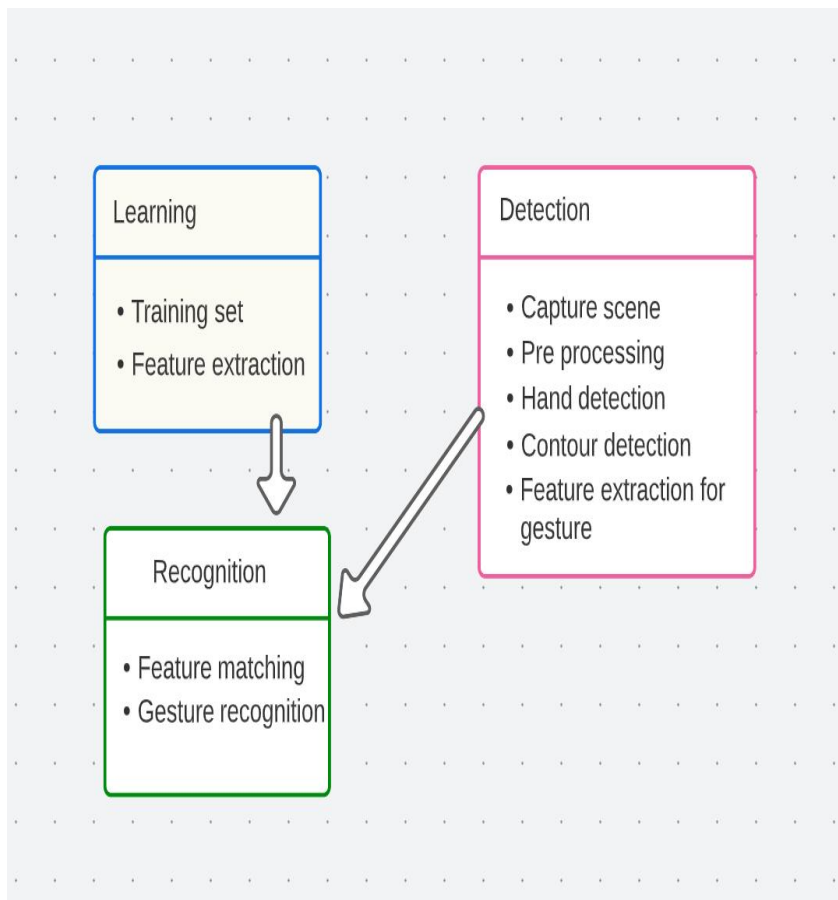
Learning

• Training set
• Feature extraction

Detection

• Capture scene
• Pre processing
• Hand detection
• Contour detection
• Feature extraction for gesture

Recognition

• Feature matching
• Gesture recognition